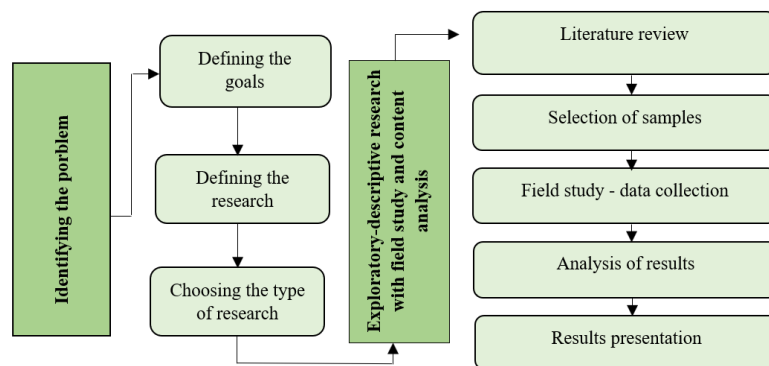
Identifying the porblem

Defining the goals

Defining the research

Choosing the type of research

Exploratory-descriptive research with field study and content analysis

Literature review

Selection of samples

Field study - data collection

Analysis of results

Results presentation